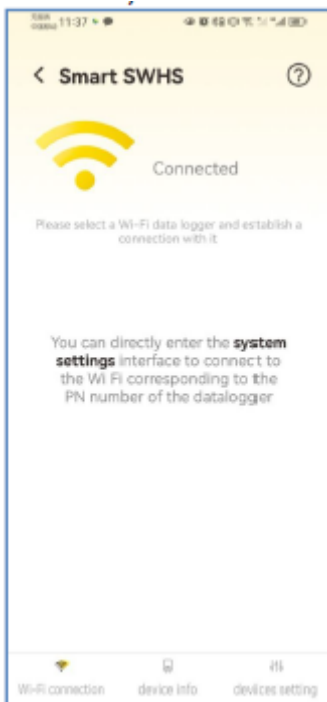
11:37

< Smart SWHS

?

Connected

Please select a Wi-Fi data logger and establish a connection with it

You can directly enter the **system settings** interface to connect to the Wi Fi corresponding to the PN number of the datalogger

Wi-Fi connection device info devices setting